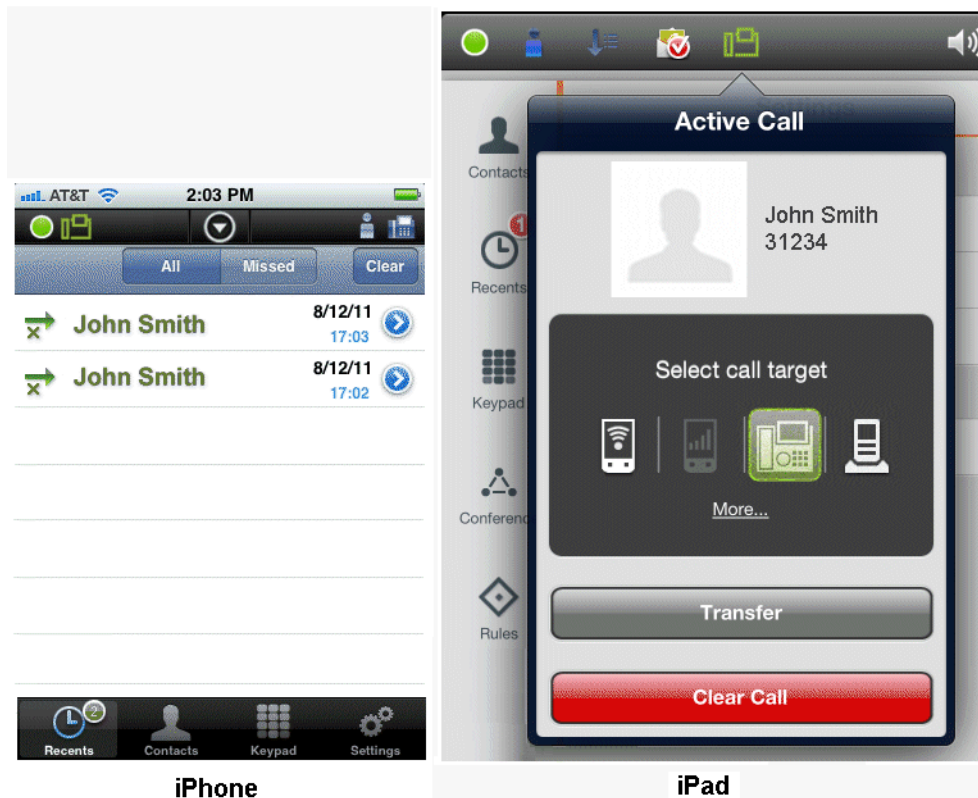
AT&T 2:03 PM

All Missed Clear

John Smith 8/12/11 17:03

John Smith 8/12/11 17:02

2 Recents Contacts Keypad Settings

iPhone

Contacts

1 Recents

Keypad

Conferenc

Rules

Active Call

John Smith
31234

Select call target

More...

Transfer

Clear Call

iPad